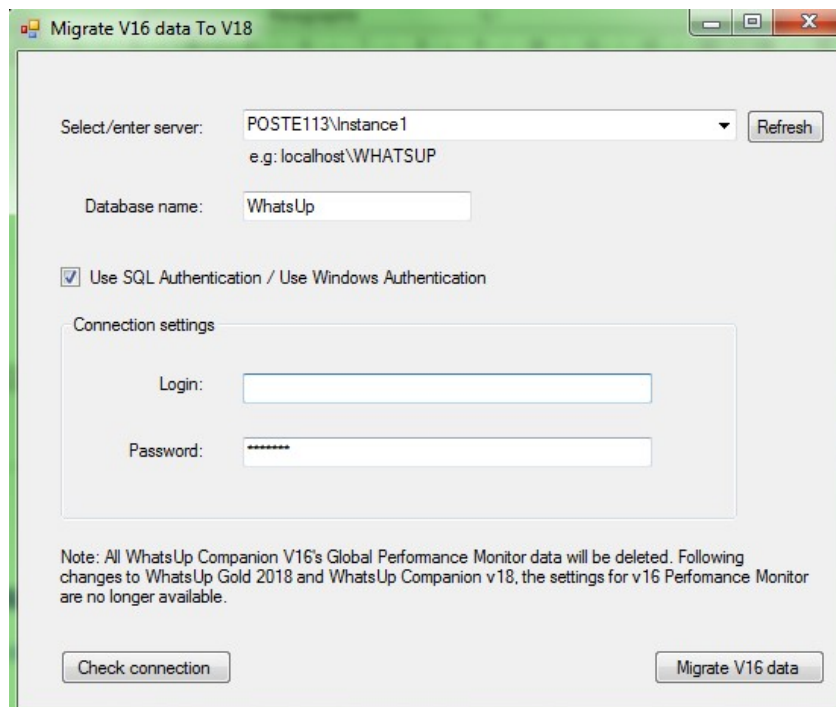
Migrate V16 data To V18

Select/enter server: POSTE113\Instance1 Refresh

e.g: localhost\WHATSUP

Database name: WhatsUp

Use SQL Authentication / Use Windows Authentication

Connection settings

Login:

Password: ********

Note: All WhatsUp Companion V16's Global Performance Monitor data will be deleted. Following changes to WhatsUp Gold 2018 and WhatsUp Companion v18, the settings for v16 Perfomance Monitor are no longer available.

Check connection

Migrate V16 data